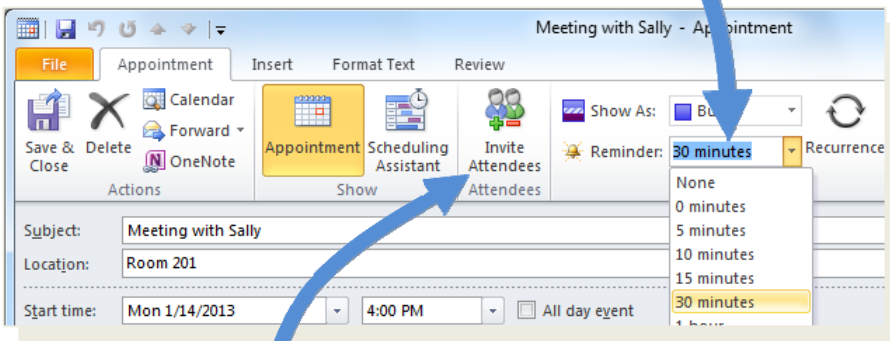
Meeting with Sally - Ap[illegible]ntment

File | Appointment | Insert | Format Text | Review

Save & Close | Delete | Calendar | Forward | OneNote
Actions

Appointment | Scheduling Assistant
Show

Invite Attendees
Attendees

Show As: Bu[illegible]
Reminder: 30 minutes
Recurrence

None
0 minutes
5 minutes
10 minutes
15 minutes
30 minutes
1 hour

Subject: Meeting with Sally
Location: Room 201
Start time: Mon 1/14/2013 | 4:00 PM | All day event